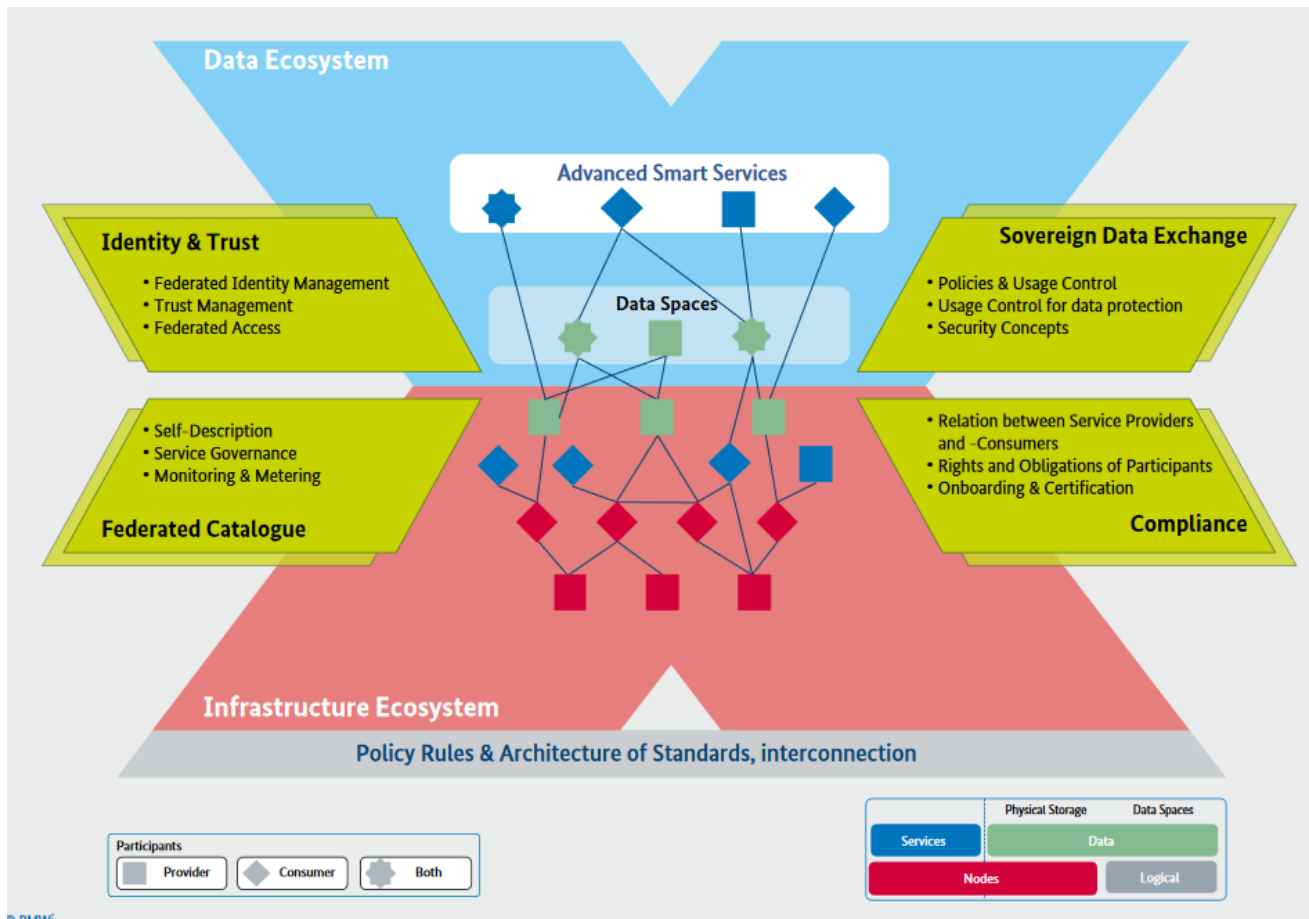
Data Ecosystem

Advanced Smart Services

Identity & Trust
• Federated Identity Management
• Trust Management
• Federated Access

Data Spaces

Sovereign Data Exchange
• Policies & Usage Control
• Usage Control for data protection
• Security Concepts

• Self-Description
• Service Governance
• Monitoring & Metering
Federated Catalogue

• Relation between Service Providers and -Consumers
• Rights and Obligations of Participants
• Onboarding & Certification
Compliance

Infrastructure Ecosystem

Policy Rules & Architecture of Standards, interconnection

Participants
Provider
Consumer
Both

Physical Storage
Data Spaces
Services
Data
Nodes
Logical

© BMWi